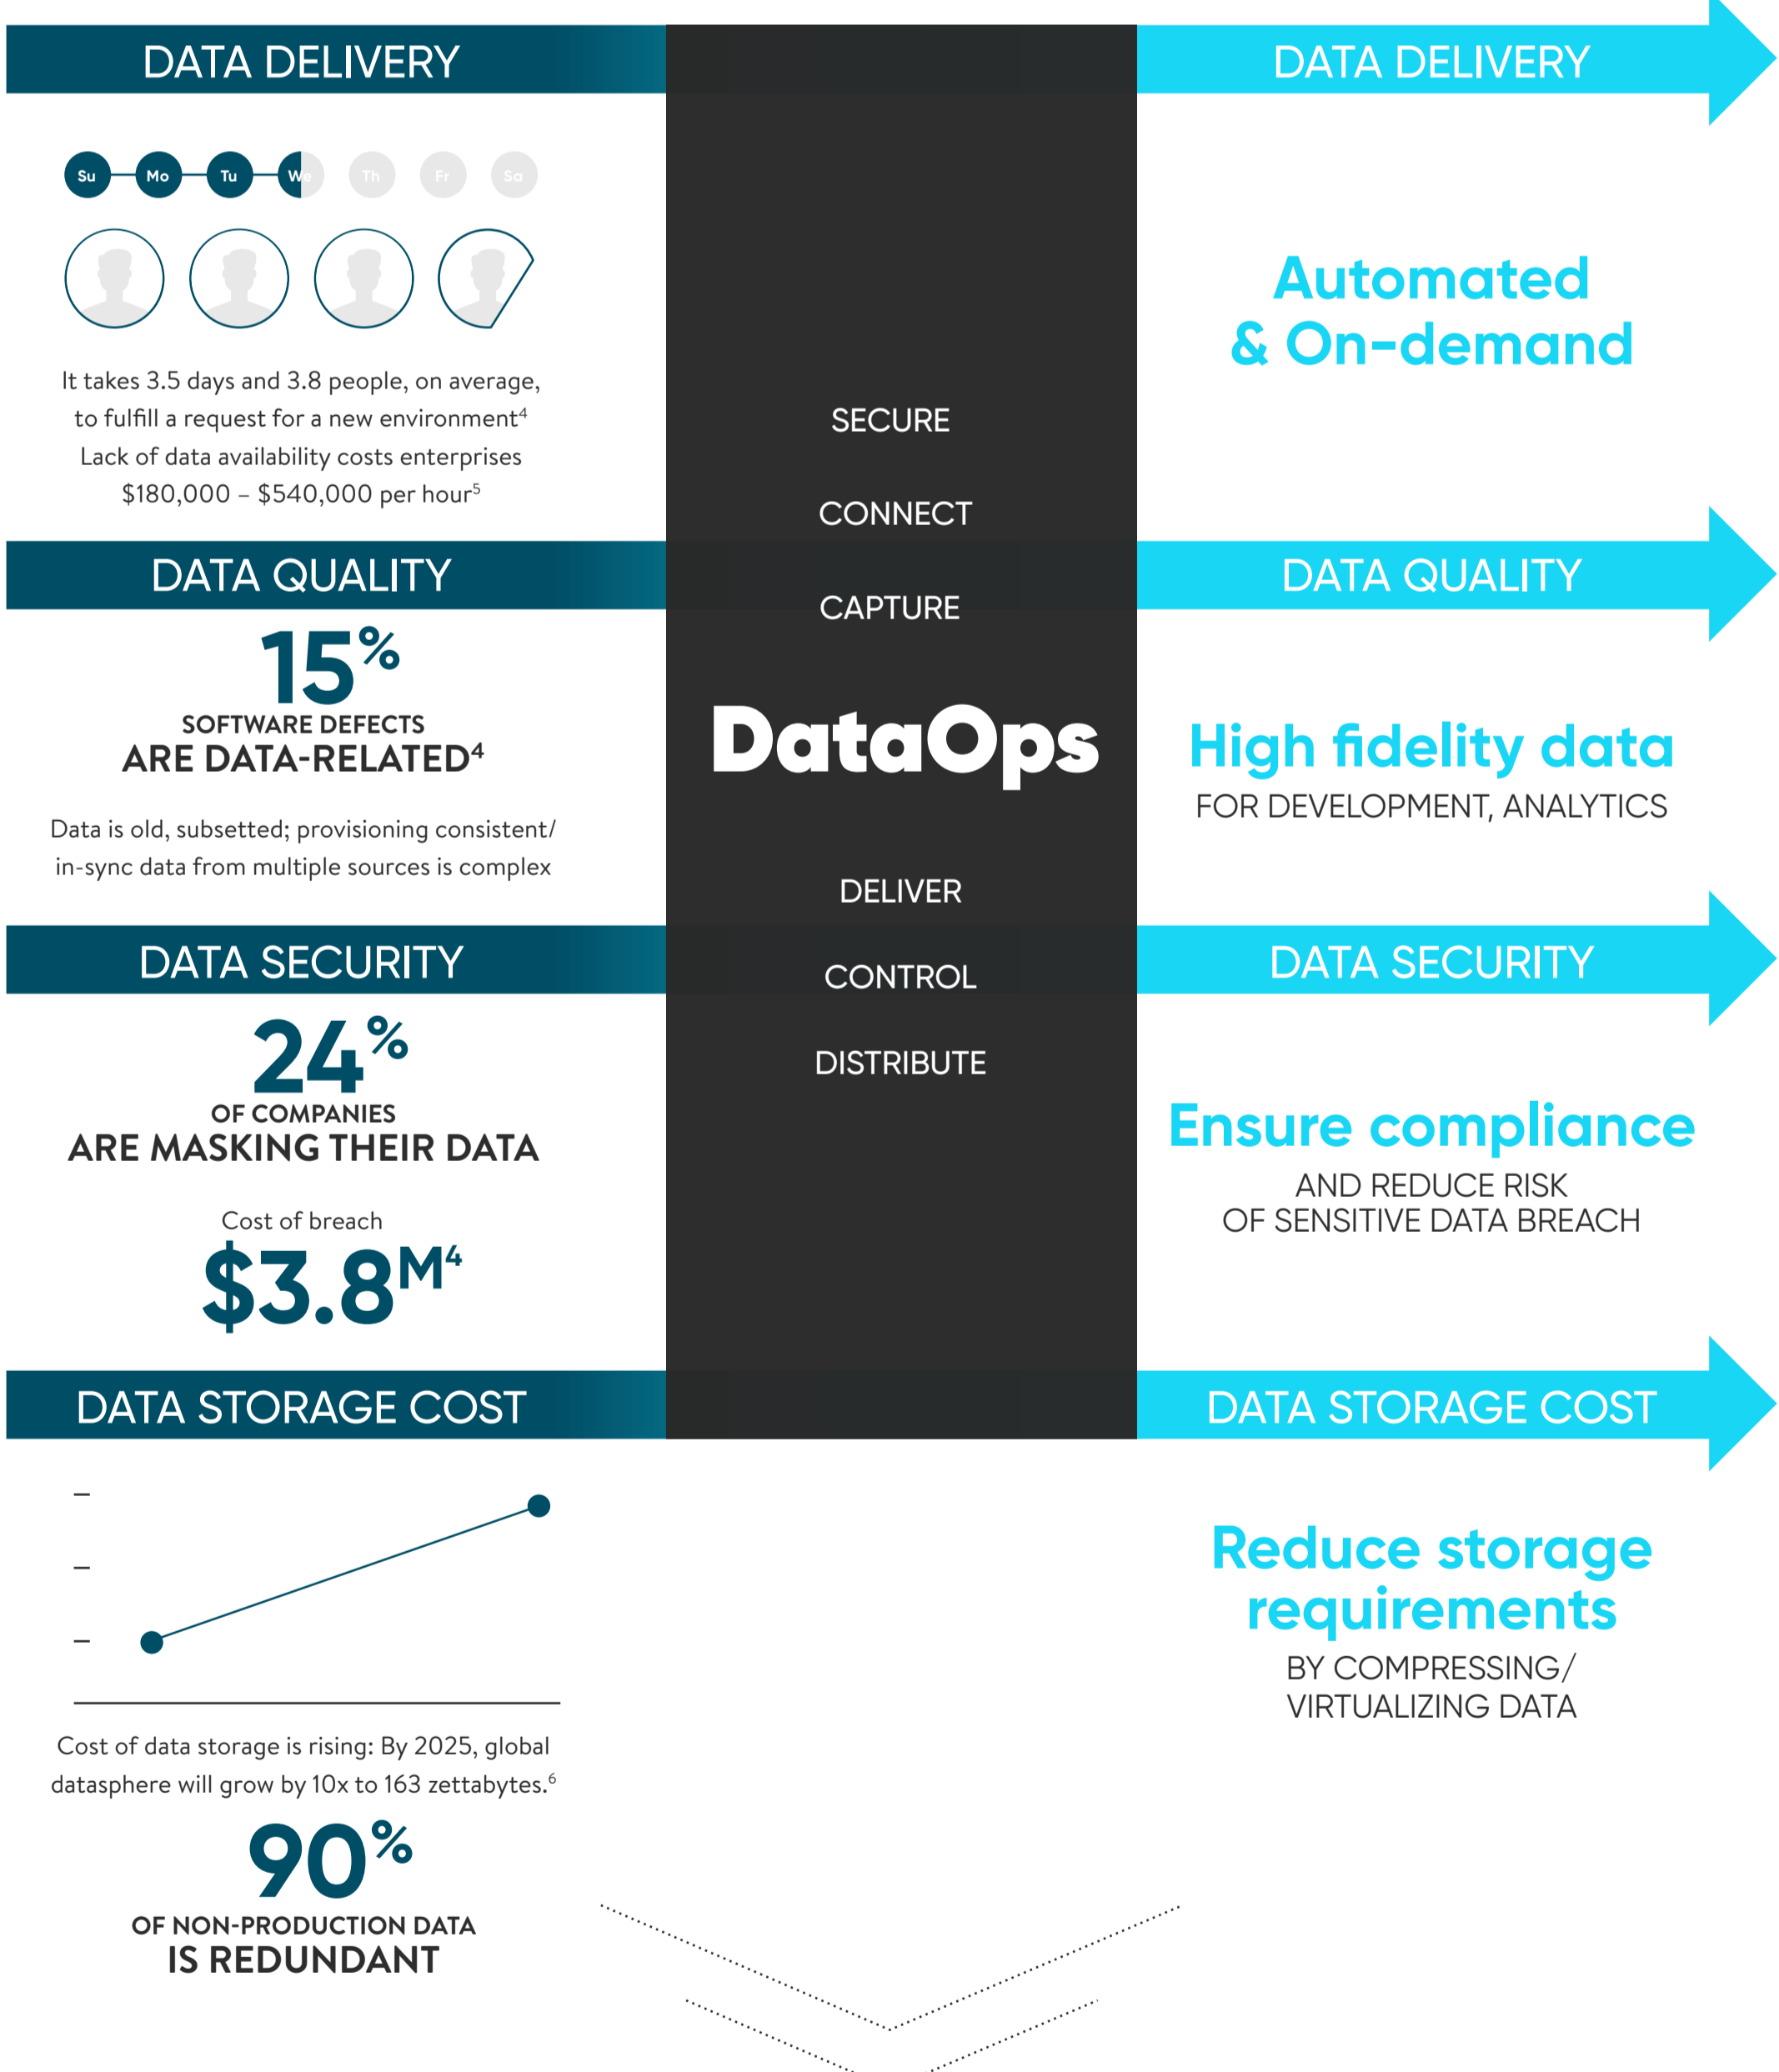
DATA DELIVERY

Su Mo Tu We Th Fr Sa

It takes 3.5 days and 3.8 people, on average, to fulfill a request for a new environment$^4$ Lack of data availability costs enterprises \$180,000 – \$540,000 per hour$^5$

DATA QUALITY

15%

SOFTWARE DEFECTS ARE DATA-RELATED$^4$

Data is old, subsetted; provisioning consistent/ in-sync data from multiple sources is complex

DATA SECURITY

24%

OF COMPANIES ARE MASKING THEIR DATA

Cost of breach

\$3.8M$^4$

DATA STORAGE COST

Cost of data storage is rising: By 2025, global datasphere will grow by 10x to 163 zettabytes.$^6$

90%

OF NON-PRODUCTION DATA IS REDUNDANT

SECURE

CONNECT

CAPTURE

DataOps

DELIVER

CONTROL

DISTRIBUTE

DATA DELIVERY

Automated & On-demand

DATA QUALITY

High fidelity data

FOR DEVELOPMENT, ANALYTICS

DATA SECURITY

Ensure compliance

AND REDUCE RISK OF SENSITIVE DATA BREACH

DATA STORAGE COST

Reduce storage requirements

BY COMPRESSING/ VIRTUALIZING DATA